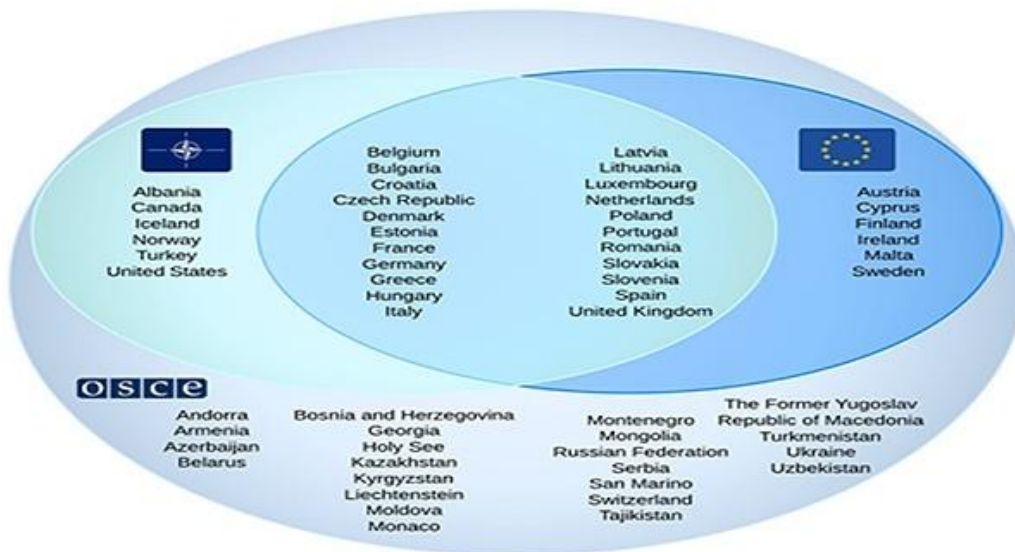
Albania
Canada
Iceland
Norway
Turkey
United States

Belgium
Bulgaria
Croatia
Czech Republic
Denmark
Estonia
France
Germany
Greece
Hungary
Italy

Latvia
Lithuania
Luxembourg
Netherlands
Poland
Portugal
Romania
Slovakia
Slovenia
Spain
United Kingdom

Austria
Cyprus
Finland
Ireland
Malta
Sweden

osce

Andorra
Armenia
Azerbaijan
Belarus

Bosnia and Herzegovina
Georgia
Holy See
Kazakhstan
Kyrgyzstan
Liechtenstein
Moldova
Monaco

Montenegro
Mongolia
Russian Federation
Serbia
San Marino
Switzerland
Tajikistan

The Former Yugoslav Republic of Macedonia
Turkmenistan
Ukraine
Uzbekistan